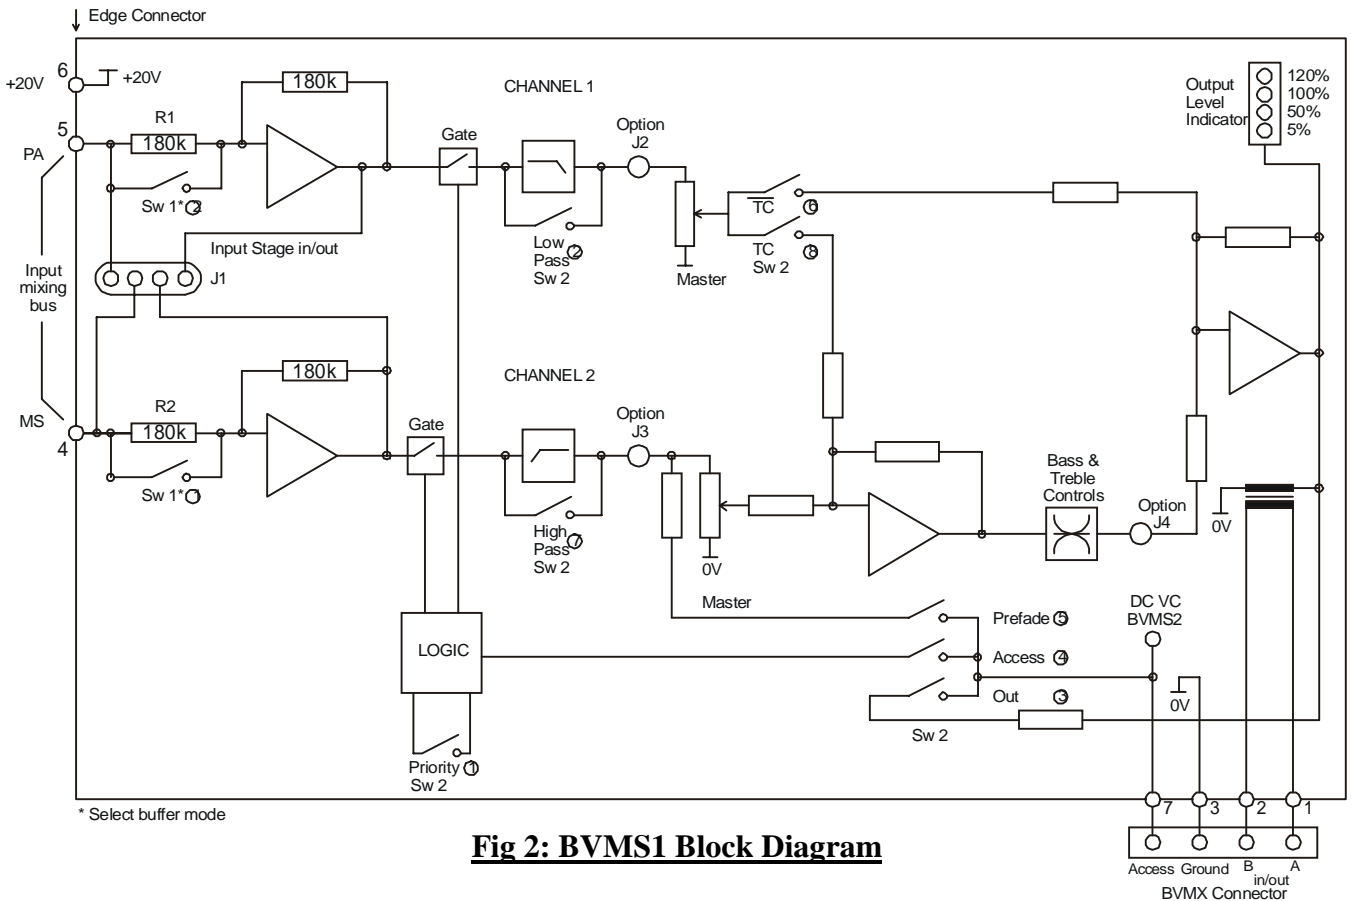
Edge Connector

+20V 6 +20V

5 PA

R1 180k

180k

Sw 1* 2

Input Stage in/out

J1

Input mixing bus

CHANNEL 1

Gate

Option J2

Low Pass 2 Sw 2

Master

$\overline{TC}$ 6

TC 8 Sw 2

Output Level Indicator

120%
100%
50%
5%

CHANNEL 2

R2 180k

180k

MS 4

Sw 1* 1

Gate

Option J3

High Pass 7 Sw 2

0V

Master

Bass & Treble Controls

Option J4

0V

LOGIC

Prefade 5

Access 4

Out 3

DC VC BVMS2

0V

Sw 2

Priority 1 Sw 2

* Select buffer mode

7 3 2 1

Access Ground B A in/out

BVMX Connector

**Fig 2: BVMS1 Block Diagram**